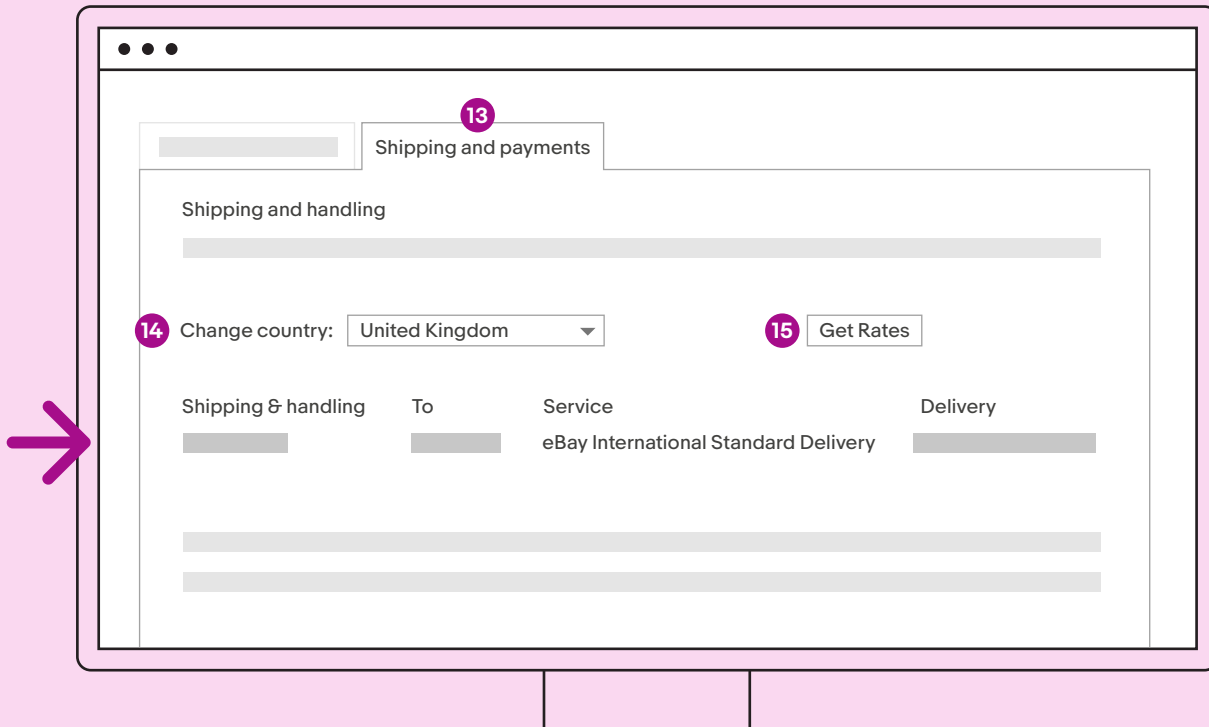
13
Shipping and payments

Shipping and handling

14 Change country: United Kingdom

15 Get Rates

| Shipping & handling | To | Service | Delivery |
|---|---|---|---|
| | | eBay International Standard Delivery | |